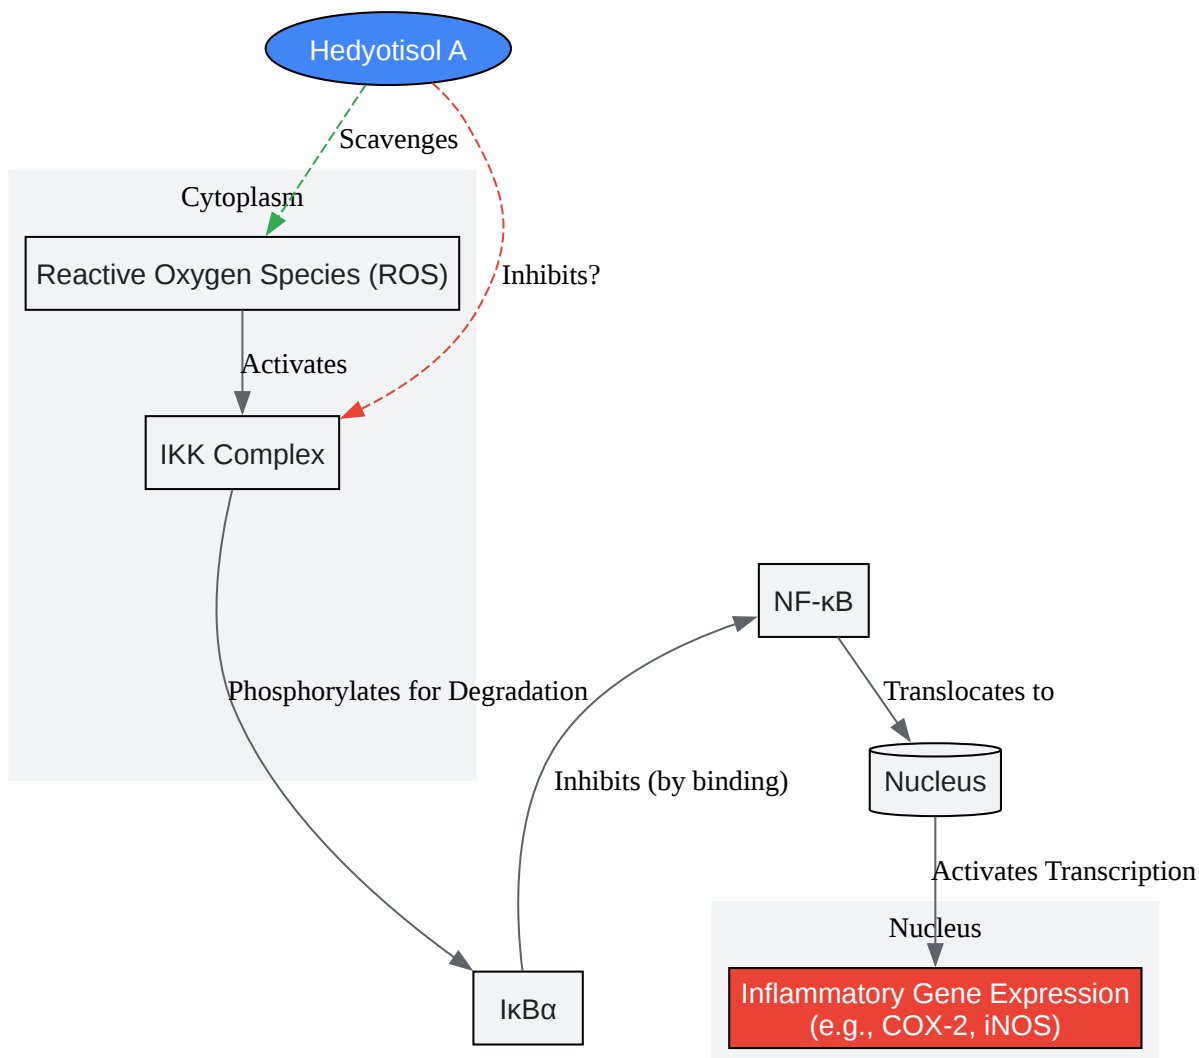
Hedyotisol A

Scavenges

Inhibits?

Cytoplasm

Reactive Oxygen Species (ROS)

Activates

IKK Complex

Phosphorylates for Degradation

NF-κB

Translocates to

Nucleus

Inhibits (by binding)

IκBα

Activates Transcription

Nucleus

Inflammatory Gene Expression (e.g., COX-2, iNOS)